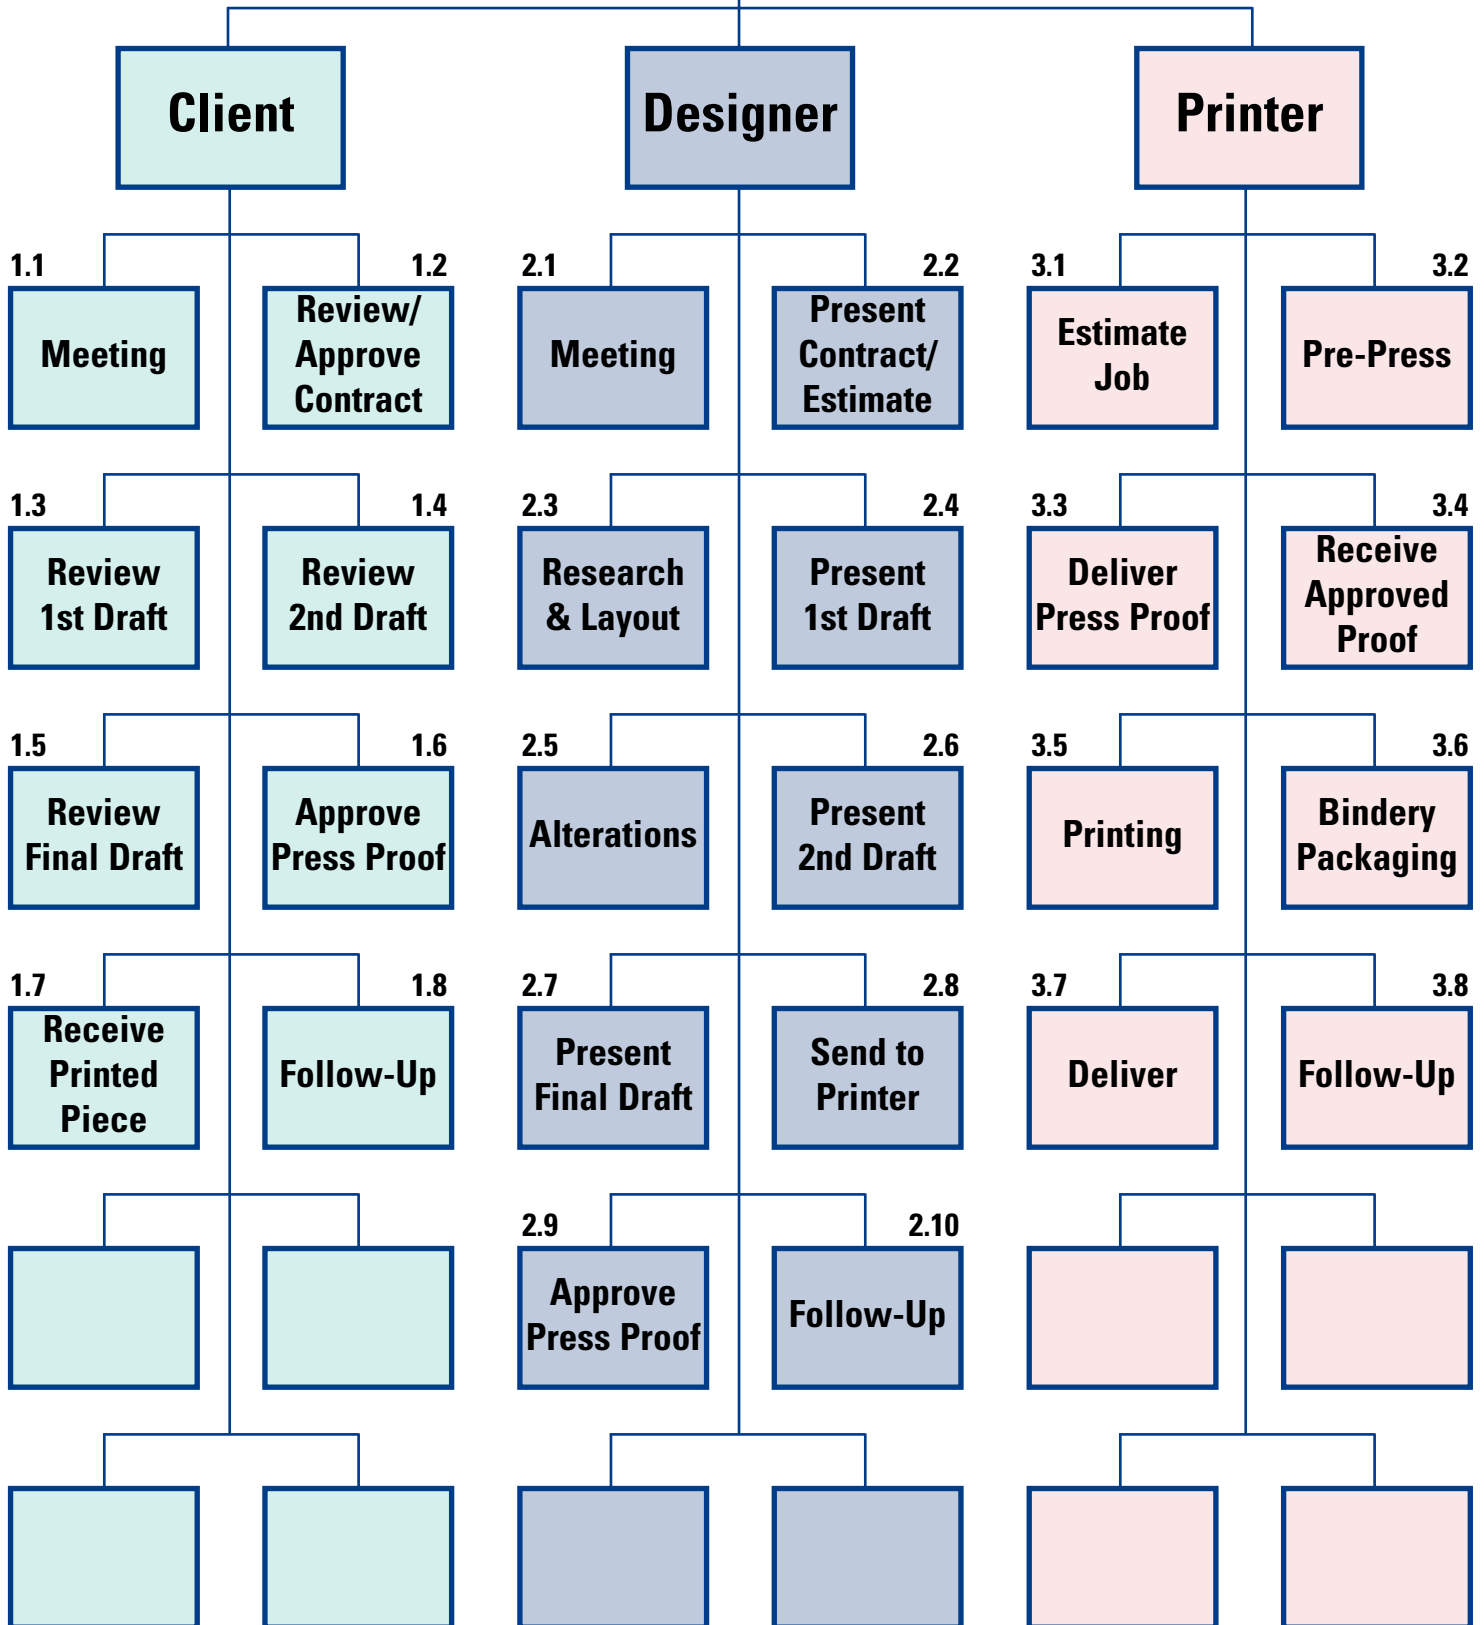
Client

Designer

Printer

1.1
Meeting

1.2
Review/ Approve Contract

2.1
Meeting

2.2
Present Contract/ Estimate

3.1
Estimate Job

3.2
Pre-Press

1.3
Review 1st Draft

1.4
Review 2nd Draft

2.3
Research & Layout

2.4
Present 1st Draft

3.3
Deliver Press Proof

3.4
Receive Approved Proof

1.5
Review Final Draft

1.6
Approve Press Proof

2.5
Alterations

2.6
Present 2nd Draft

3.5
Printing

3.6
Bindery Packaging

1.7
Receive Printed Piece

1.8
Follow-Up

2.7
Present Final Draft

2.8
Send to Printer

3.7
Deliver

3.8
Follow-Up

2.9
Approve Press Proof

2.10
Follow-Up